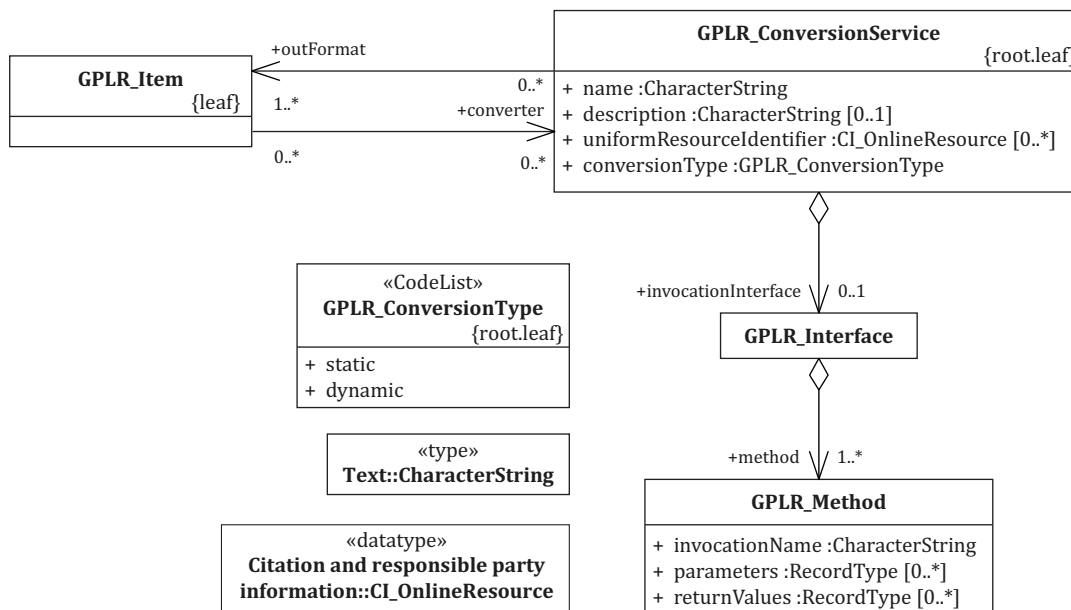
GPLR_Item
{leaf}

+outFormat
1..*
0..*
+converter
0..*
0..*

GPLR_ConversionService
{root.leaf}
+ name :CharacterString
+ description :CharacterString [0..1]
+ uniformResourceIdentifier :CI_OnlineResource [0..*]
+ conversionType :GPLR_ConversionType

«CodeList»
GPLR_ConversionType
{root.leaf}
+ static
+ dynamic

+invocationInterface
0..1

GPLR_Interface

«type»
Text::CharacterString

+method
1..*

GPLR_Method
+ invocationName :CharacterString
+ parameters :RecordType [0..*]
+ returnValues :RecordType [0..*]

«datatype»
Citation and responsible party information::CI_OnlineResource